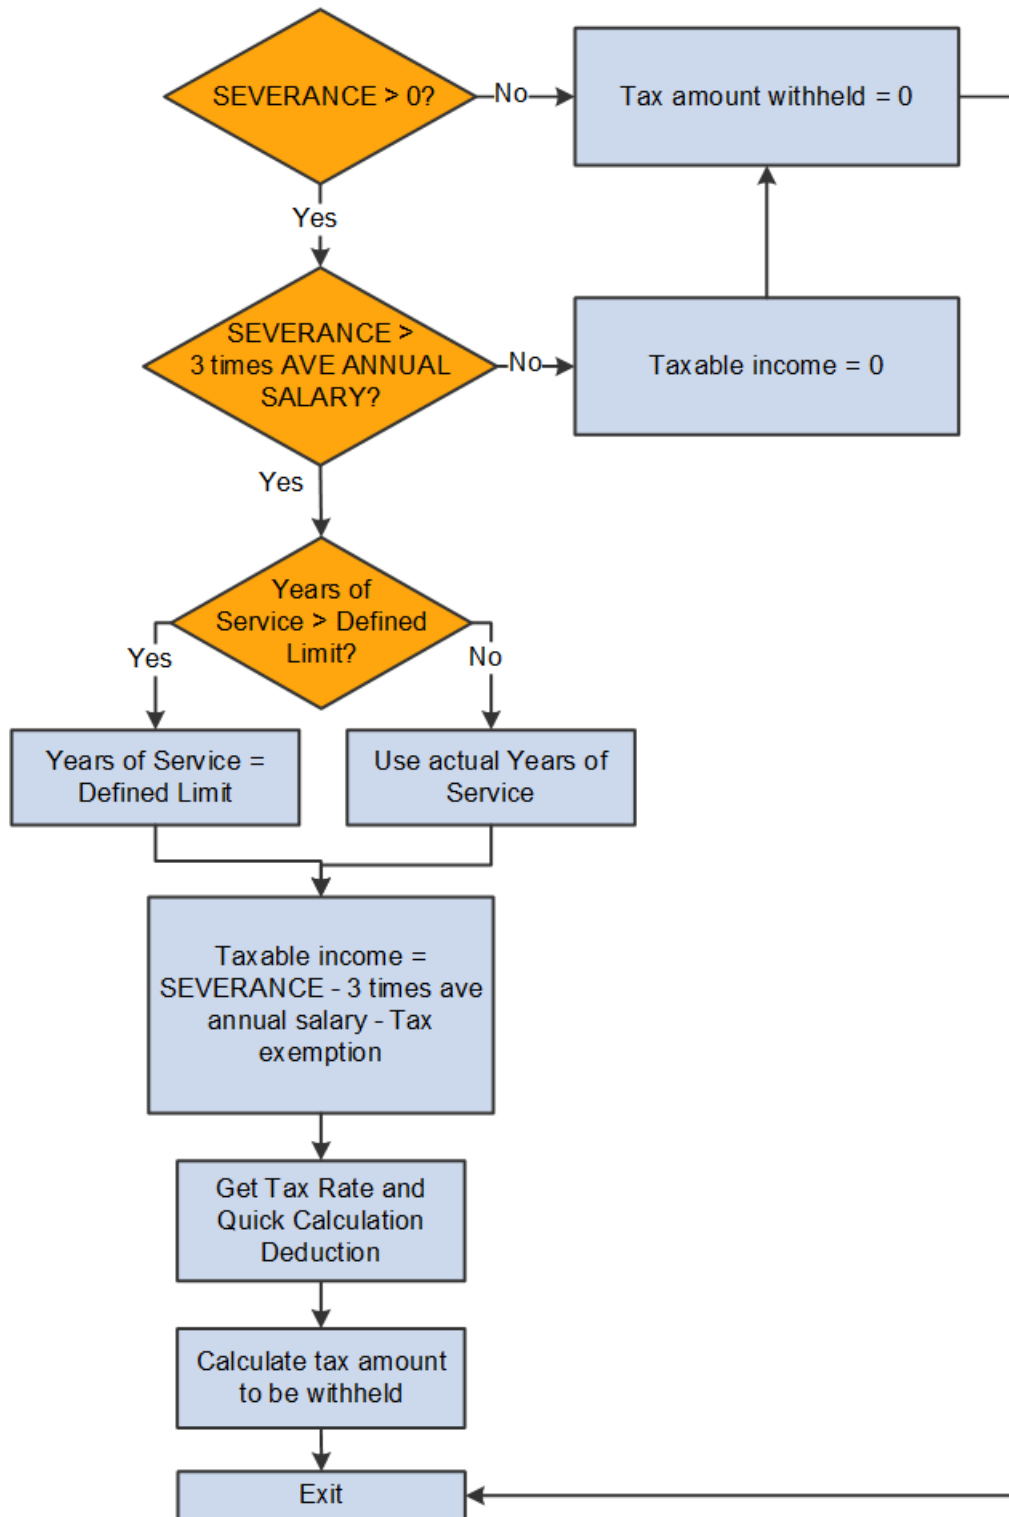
SEVERANCE > 0?

No

Tax amount withheld = 0

Yes

SEVERANCE > 3 times AVE ANNUAL SALARY?

No

Taxable income = 0

Yes

Years of Service > Defined Limit?

Yes

No

Years of Service = Defined Limit

Use actual Years of Service

Taxable income = SEVERANCE - 3 times ave annual salary - Tax exemption

Get Tax Rate and Quick Calculation Deduction

Calculate tax amount to be withheld

Exit